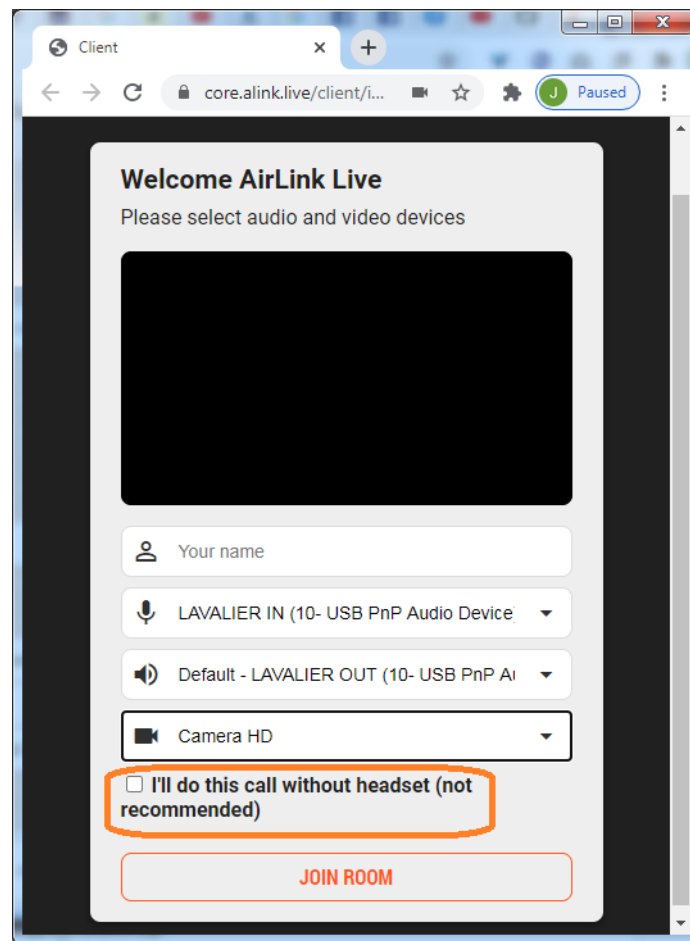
Client

core.alink.live/client/i...

J Paused

Welcome AirLink Live

Please select audio and video devices

Your name

LAVALIER IN (10- USB PnP Audio Device

Default - LAVALIER OUT (10- USB PnP Au

Camera HD

I'll do this call without headset (not recommended)

JOIN ROOM